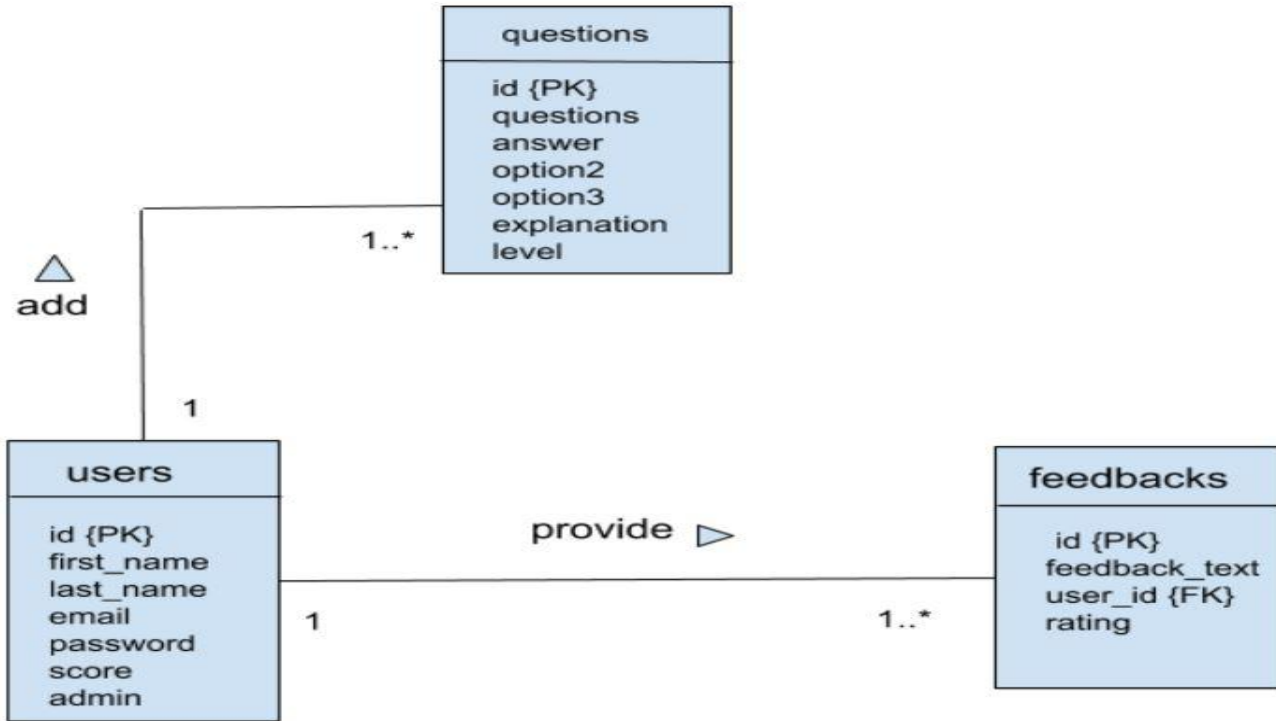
questions

id {PK}
questions
answer
option2
option3
explanation
level

1..*

add

1

users

id {PK}
first_name
last_name
email
password
score
admin

provide

1

1..*

feedbacks

id {PK}
feedback_text
user_id {FK}
rating